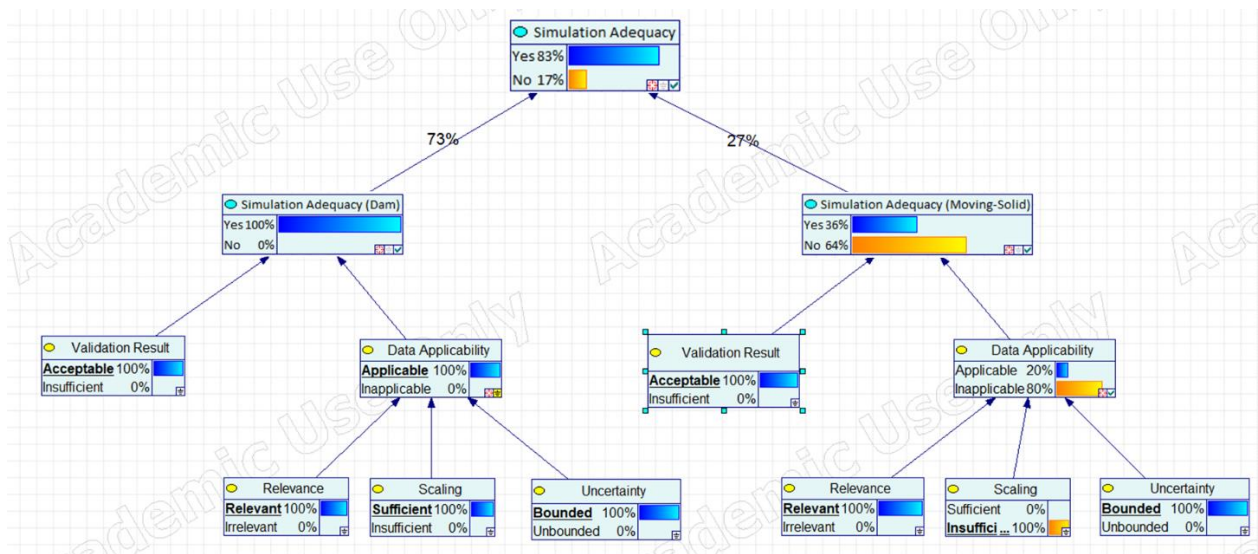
Simulation Adequacy
Yes 83%
No 17%

73%

27%

Simulation Adequacy (Dam)
Yes 100%
No 0%

Simulation Adequacy (Moving-Solid)
Yes 36%
No 64%

Validation Result
Acceptable 100%
Insufficient 0%

Data Applicability
Applicable 100%
Inapplicable 0%

Validation Result
Acceptable 100%
Insufficient 0%

Data Applicability
Applicable 20%
Inapplicable 80%

Relevance
Relevant 100%
Irrelevant 0%

Scaling
Sufficient 100%
Insufficient 0%

Uncertainty
Bounded 100%
Unbounded 0%

Relevance
Relevant 100%
Irrelevant 0%

Scaling
Sufficient 0%
Insuffici ... 100%

Uncertainty
Bounded 100%
Unbounded 0%

Academic Use Only
Academic Use Only
Academic Use Only
Academic Use Only